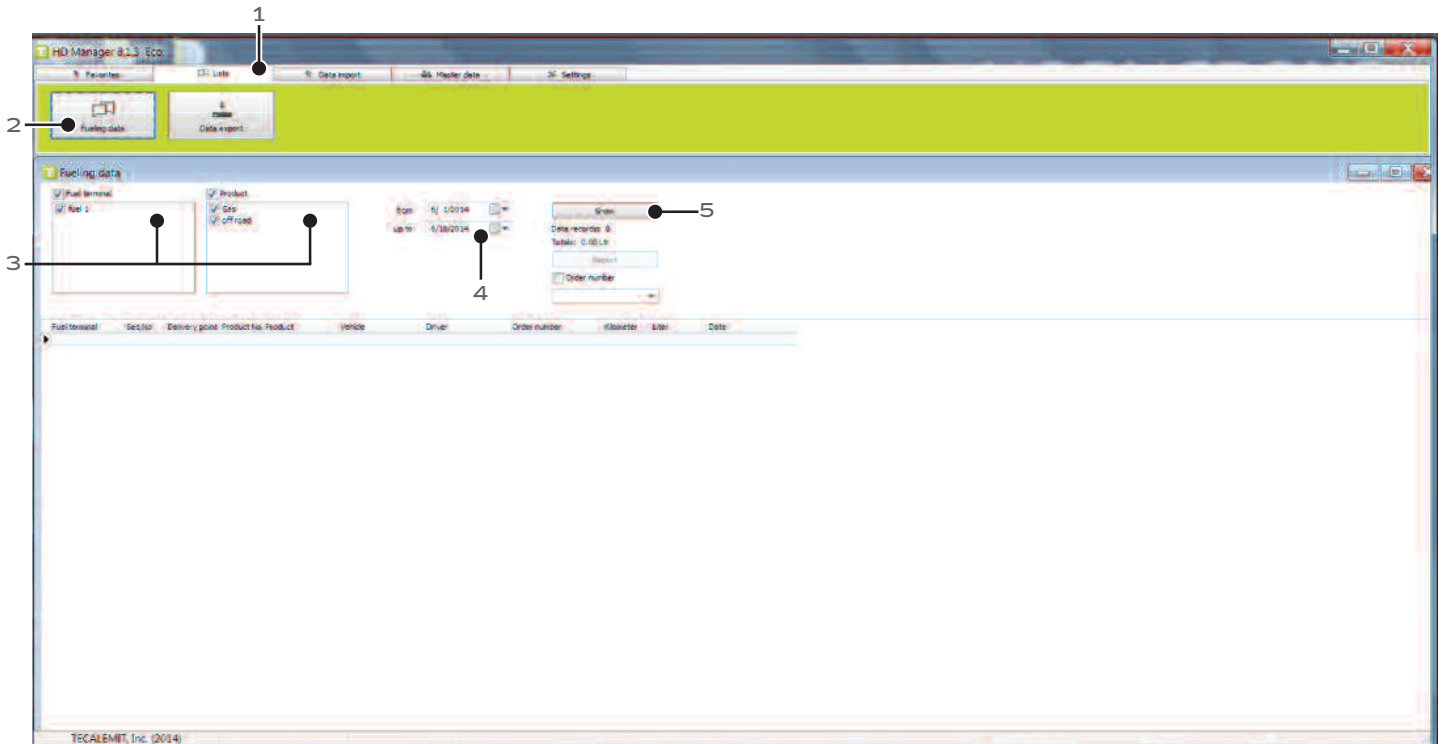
1

HD Manager 8.1.3 Eco

Favorites

Lists

Data import

Master data

Settings

2

Fueling data

Data export

Fueling data

Fuel terminal

fuel 1

Product

Gas

off road

3

from 5/ 1/2014

up to 6/18/2014

4

Show

5

Data records: 0

Totals: 0.00 Ltr

Report

Order number

| Fuel terminal | Seq.No | Delivery point | Product No. | Product | Vehicle | Driver | Order number | Kilometer | Liter | Date |
|---|---|---|---|---|---|---|---|---|---|---|

TECALEMIT, Inc. (2014)